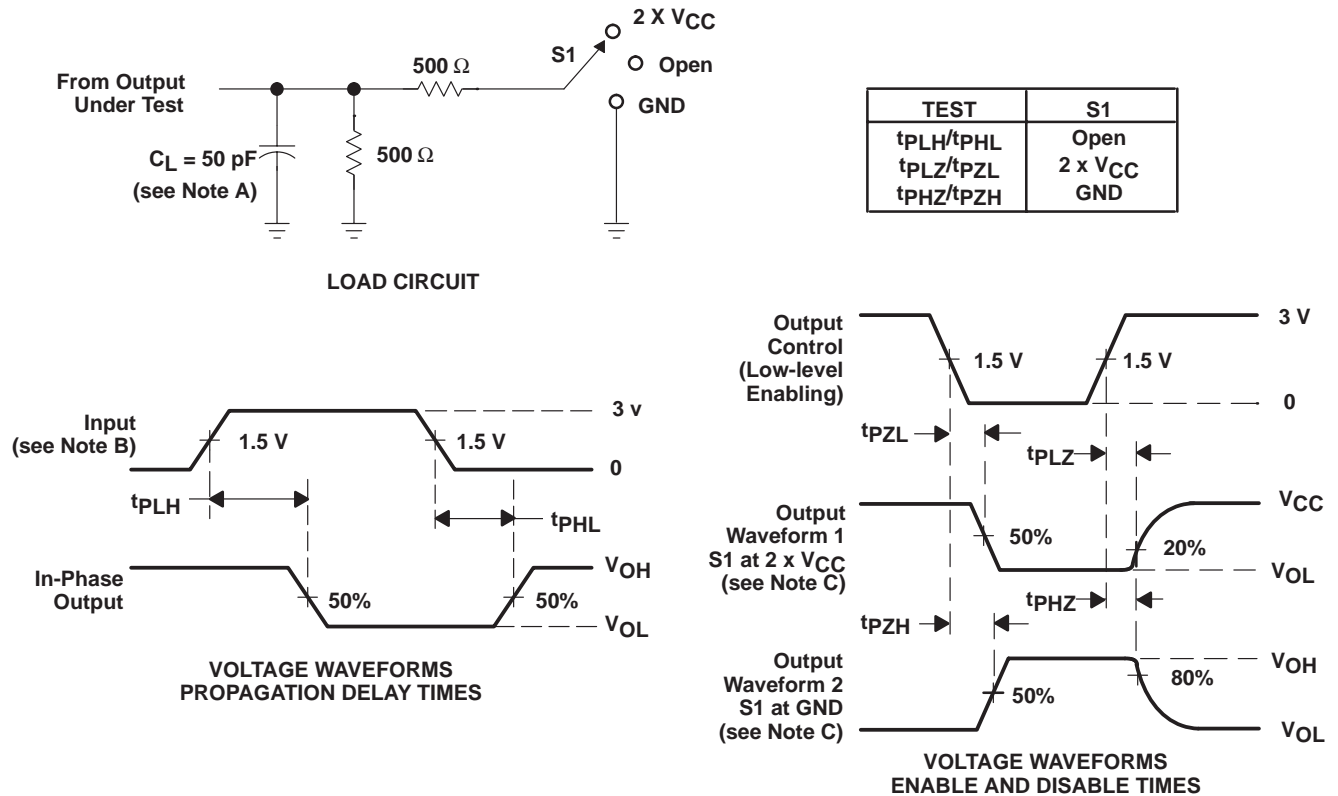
From Output Under Test

$C_L$ = 50 pF (see Note A)

500 Ω

500 Ω

S1

2 X $V_{CC}$

Open

GND

| TEST | S1 |
|---|---|
| $t_{PLH}/t_{PHL}$ | Open |
| $t_{PLZ}/t_{PZL}$ | 2 x $V_{CC}$ |
| $t_{PHZ}/t_{PZH}$ | GND |

LOAD CIRCUIT

Input (see Note B)

1.5 V

1.5 V

3 v

0

$t_{PLH}$

$t_{PHL}$

In-Phase Output

50%

50%

$V_{OH}$

$V_{OL}$

VOLTAGE WAVEFORMS PROPAGATION DELAY TIMES

Output Control (Low-level Enabling)

1.5 V

1.5 V

3 V

0

$t_{PZL}$

$t_{PLZ}$

Output Waveform 1 S1 at 2 x $V_{CC}$ (see Note C)

50%

20%

$V_{CC}$

$V_{OL}$

$t_{PZH}$

$t_{PHZ}$

Output Waveform 2 S1 at GND (see Note C)

50%

80%

$V_{OH}$

$V_{OL}$

VOLTAGE WAVEFORMS ENABLE AND DISABLE TIMES